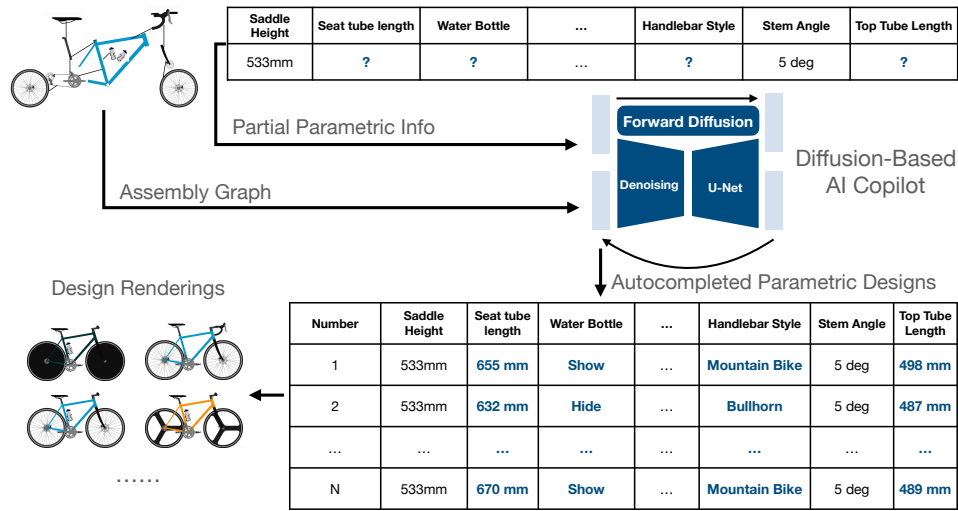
| Saddle Height | Seat tube length | Water Bottle | ... | Handlebar Style | Stem Angle | Top Tube Length |
|---|---|---|---|---|---|---|
| 533mm | ? | ? | ... | ? | 5 deg | ? |

Partial Parametric Info

Assembly Graph

Forward Diffusion

Denoising

U-Net

Diffusion-Based AI Copilot

Autocompleted Parametric Designs

Design Renderings

| Number | Saddle Height | Seat tube length | Water Bottle | ... | Handlebar Style | Stem Angle | Top Tube Length |
|---|---|---|---|---|---|---|---|
| 1 | 533mm | 655 mm | Show | ... | Mountain Bike | 5 deg | 498 mm |
| 2 | 533mm | 632 mm | Hide | ... | Bullhorn | 5 deg | 487 mm |
| ... | ... | ... | ... | ... | ... | ... | ... |
| N | 533mm | 670 mm | Show | ... | Mountain Bike | 5 deg | 489 mm |

......